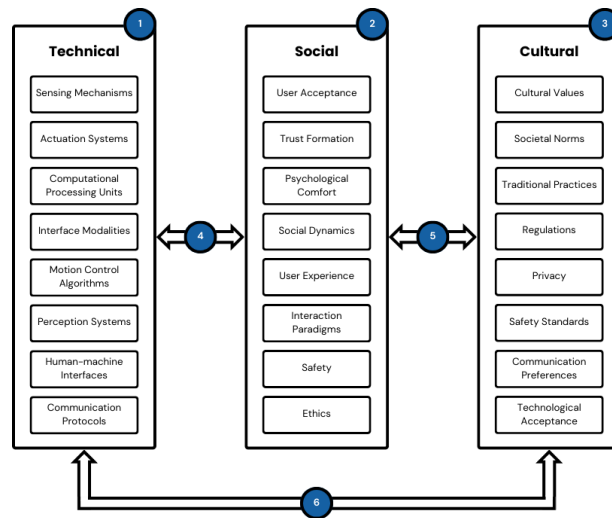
1

Technical

Sensing Mechanisms

Actuation Systems

Computational Processing Units

Interface Modalities

Motion Control Algorithms

Perception Systems

Human-machine Interfaces

Communication Protocols

2

Social

User Acceptance

Trust Formation

Psychological Comfort

Social Dynamics

User Experience

Interaction Paradigms

Safety

Ethics

3

Cultural

Cultural Values

Societal Norms

Traditional Practices

Regulations

Privacy

Safety Standards

Communication Preferences

Technological Acceptance

4

5

6